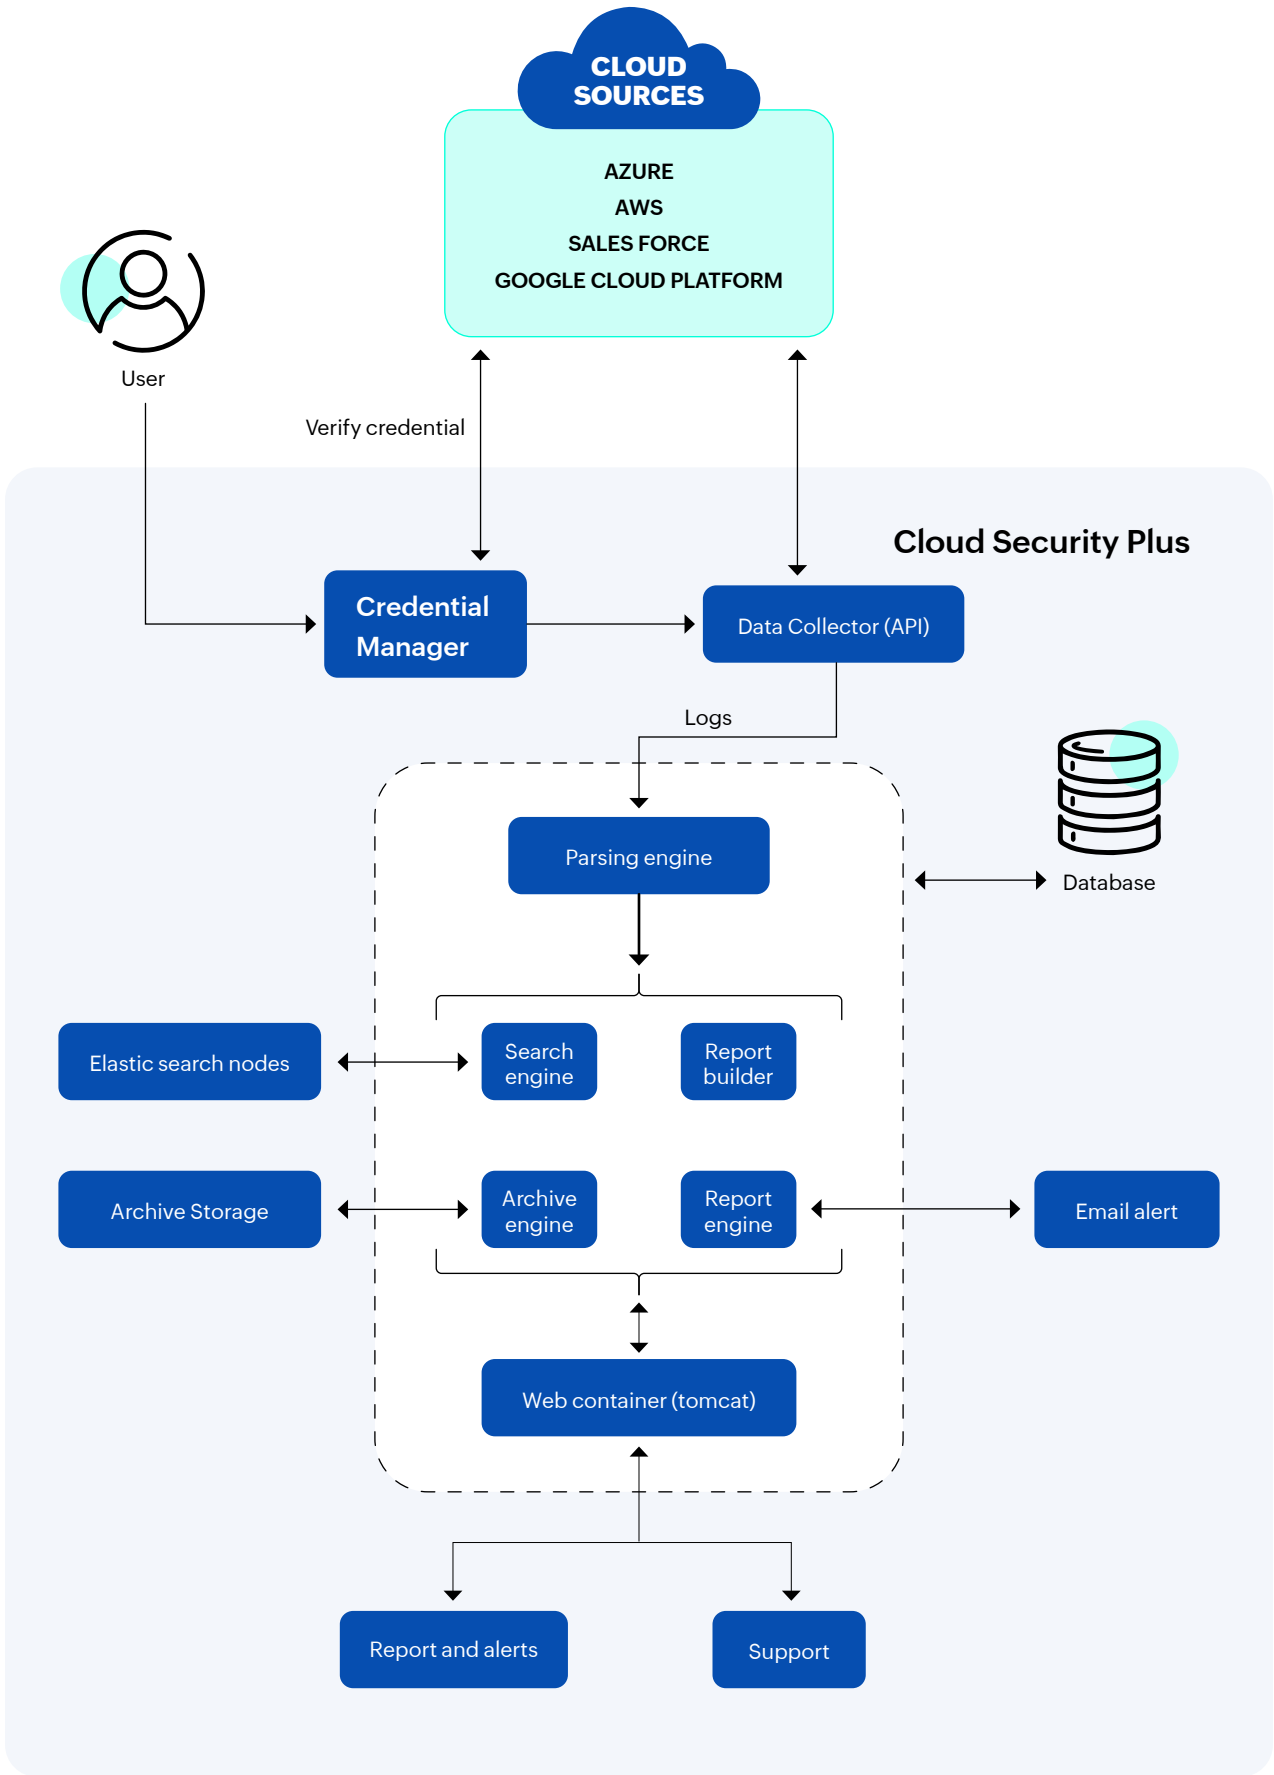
CLOUD SOURCES

AZURE
AWS
SALES FORCE
GOOGLE CLOUD PLATFORM

User

Verify credential

Cloud Security Plus

Credential Manager

Data Collector (API)

Logs

Parsing engine

Database

Elastic search nodes

Search engine

Report builder

Archive Storage

Archive engine

Report engine

Email alert

Web container (tomcat)

Report and alerts

Support